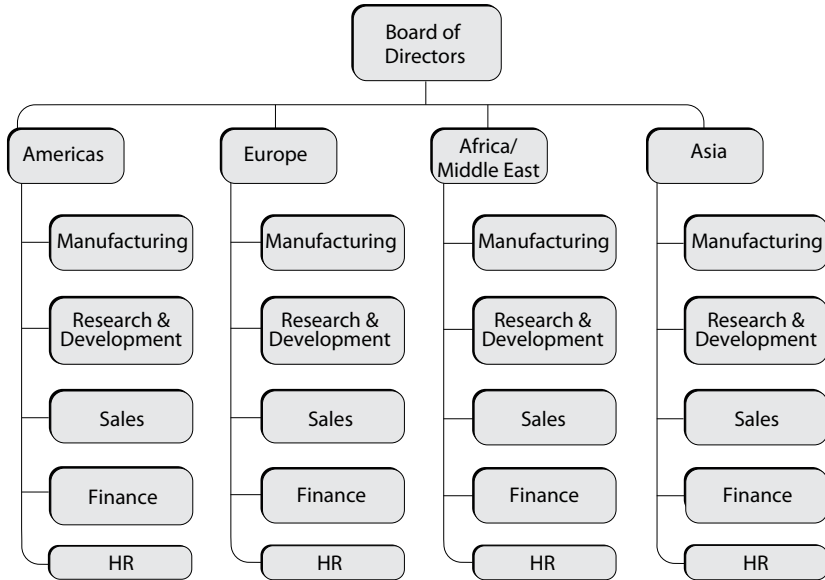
Board of Directors

Americas

Manufacturing

Research & Development

Sales

Finance

HR

Europe

Manufacturing

Research & Development

Sales

Finance

HR

Africa/ Middle East

Manufacturing

Research & Development

Sales

Finance

HR

Asia

Manufacturing

Research & Development

Sales

Finance

HR